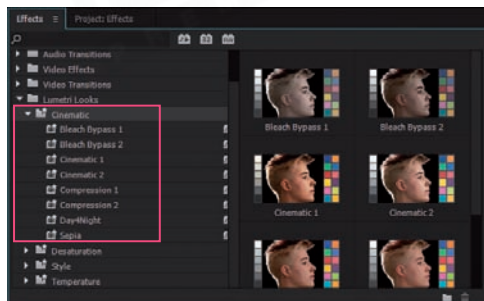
Effects ≡ Project: Effects

Audio Transitions
Video Effects
Video Transitions
Lumetri Looks
Cinematic
Bleach Bypass 1
Bleach Bypass 2
Cinematic 1
Cinematic 2
Compression 1
Compression 2
Day4Night
Sepia
Desaturation
Style
Temperature

Bleach Bypass 1
Bleach Bypass 2
Cinematic 1
Cinematic 2